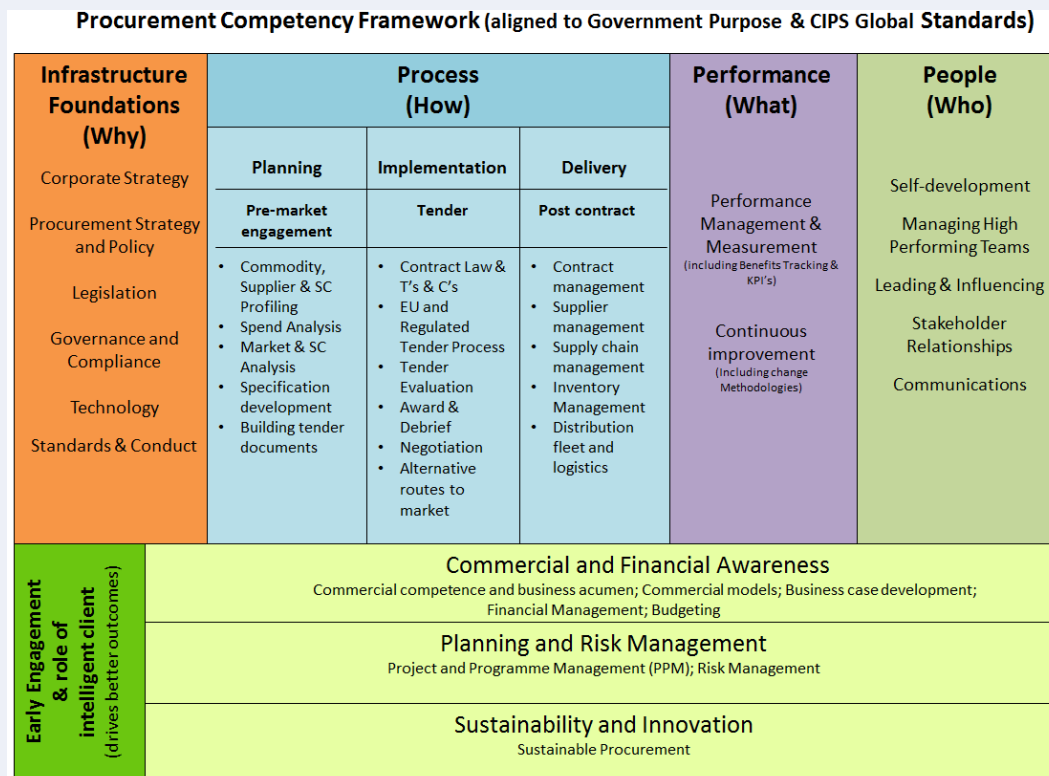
Procurement Competency Framework (aligned to Government Purpose & CIPS Global Standards)

| Infrastructure Foundations (Why) | Process (How) | | | Performance (What) | People (Who) |
|---|---|---|---|---|---|
| | Planning | Implementation | Delivery | | |
| | Pre-market engagement | Tender | Post contract | | |
| Corporate Strategy<br>Procurement Strategy and Policy<br>Legislation<br>Governance and Compliance<br>Technology<br>Standards & Conduct | • Commodity, Supplier & SC Profiling<br>• Spend Analysis<br>• Market & SC Analysis<br>• Specification development<br>• Building tender documents | • Contract Law & T's & C's<br>• EU and Regulated Tender Process<br>• Tender Evaluation<br>• Award & Debrief<br>• Negotiation<br>• Alternative routes to market | • Contract management<br>• Supplier management<br>• Supply chain management<br>• Inventory Management<br>• Distribution fleet and logistics | Performance Management & Measurement (including Benefits Tracking & KPI's)<br>Continuous improvement (Including change Methodologies) | Self-development<br>Managing High Performing Teams<br>Leading & Influencing<br>Stakeholder Relationships<br>Communications |

Early Engagement & role of intelligent client (drives better outcomes)

Commercial and Financial Awareness
Commercial competence and business acumen; Commercial models; Business case development; Financial Management; Budgeting

Planning and Risk Management
Project and Programme Management (PPM); Risk Management

Sustainability and Innovation
Sustainable Procurement